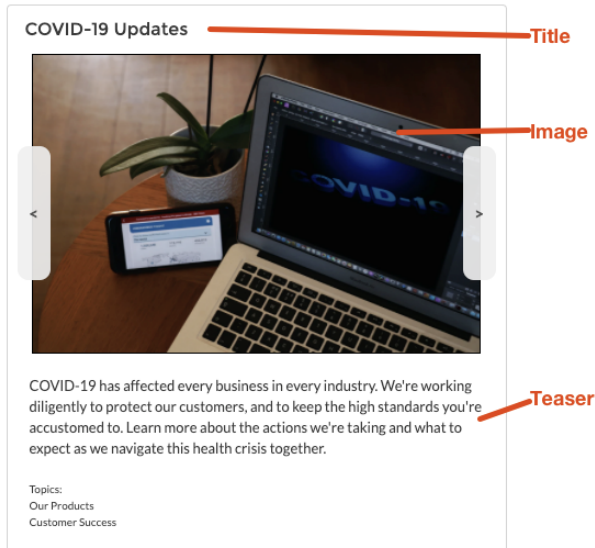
COVID-19 Updates

Title

Image

<

>

COVID-19

COVID-19 has affected every business in every industry. We're working diligently to protect our customers, and to keep the high standards you're accustomed to. Learn more about the actions we're taking and what to expect as we navigate this health crisis together.

Teaser

Topics:
Our Products
Customer Success